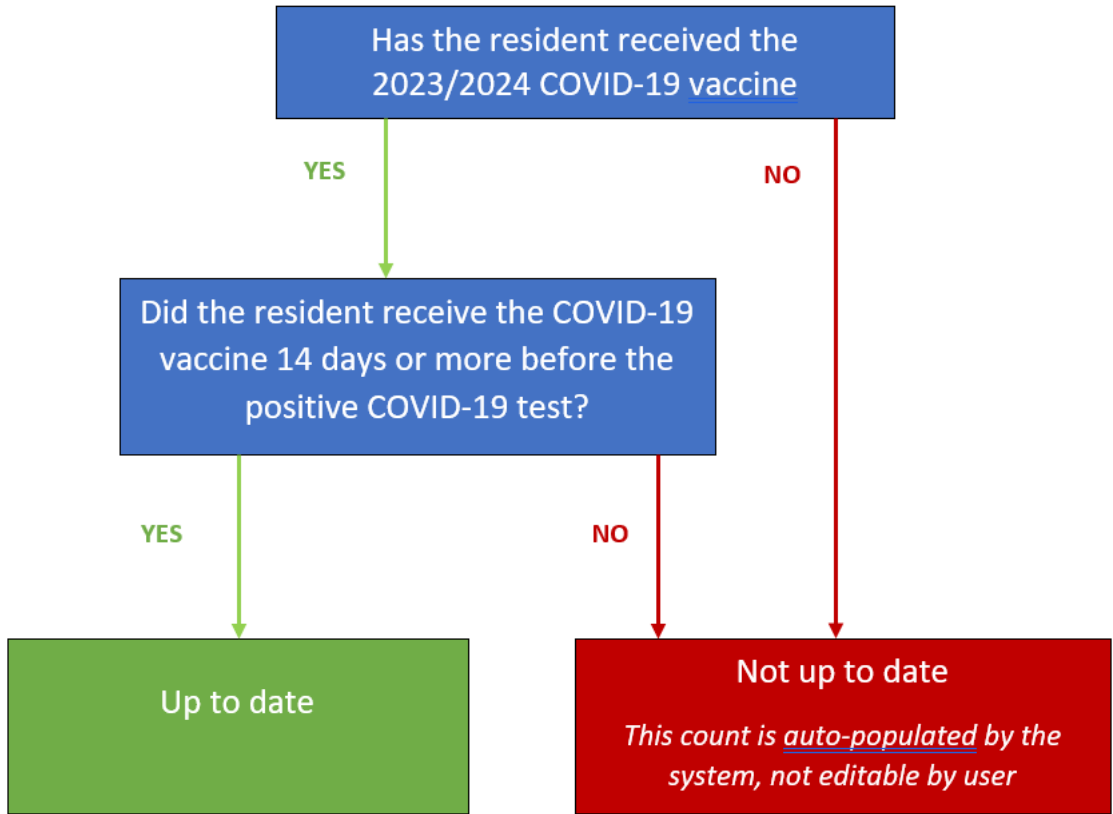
Has the resident received the 2023/2024 COVID-19 vaccine

YES

NO

Did the resident receive the COVID-19 vaccine 14 days or more before the positive COVID-19 test?

YES

NO

Up to date

Not up to date

*This count is auto-populated by the system, not editable by user*